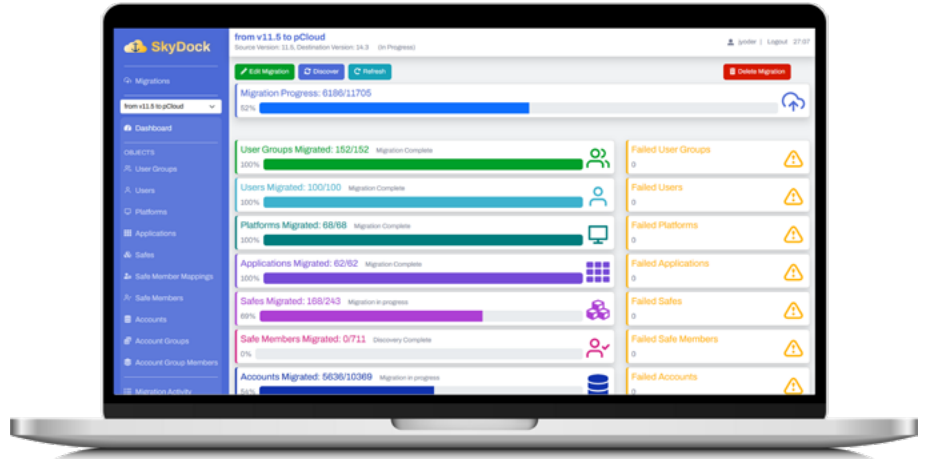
SkyDock

Migrations

from v11.5 to pCloud

Dashboard

OBJECTS

User Groups

Users

Platforms

Applications

Safes

Safe Member Mappings

Safe Members

Accounts

Account Groups

Account Group Members

Migration Activity

from v11.5 to pCloud

Source Version: 11.5, Destination Version: 14.3 (In Progress)

jyoder | Logout 27:07

Edit Migration
Discover
Refresh
Delete Migration

Migration Progress: 6186/11705

52%

User Groups Migrated: 152/152 Migration Complete

100%

Users Migrated: 100/100 Migration Complete

100%

Platforms Migrated: 68/68 Migration Complete

100%

Applications Migrated: 62/62 Migration Complete

100%

Safes Migrated: 168/243 Migration in progress

69%

Safe Members Migrated: 0/711 Discovery Complete

0%

Accounts Migrated: 5636/10369 Migration in progress

54%

Failed User Groups

0

Failed Users

0

Failed Platforms

0

Failed Applications

0

Failed Safes

0

Failed Safe Members

0

Failed Accounts

0